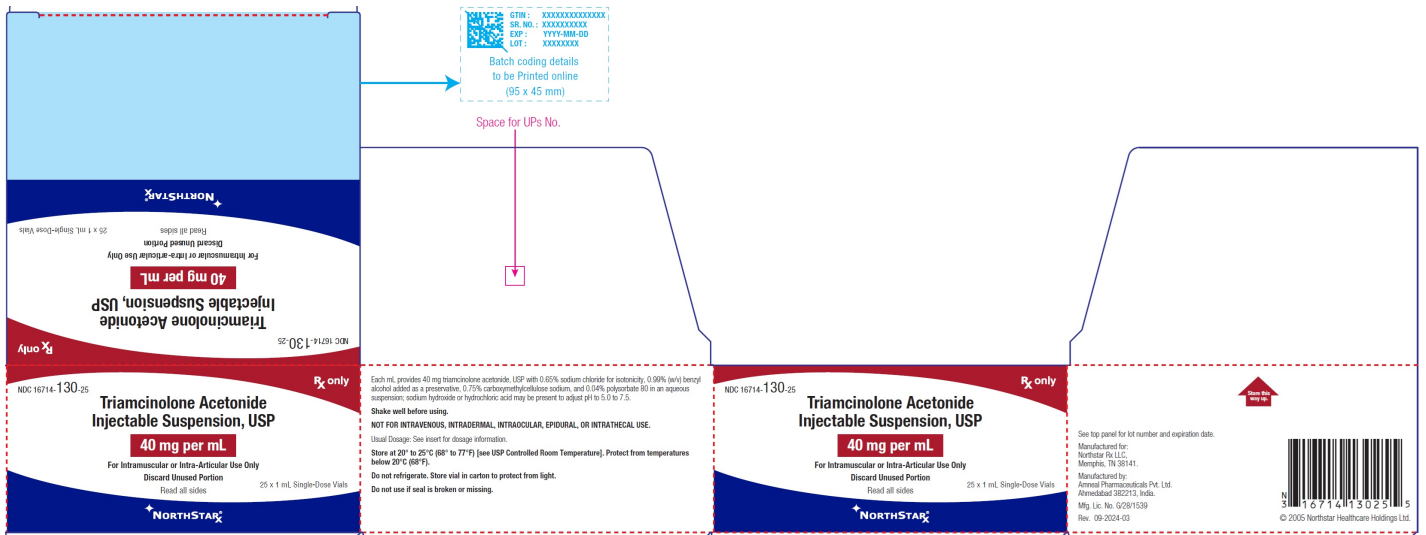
GTIN : XXXXXXXXXXXXXX
SR. NO. : XXXXXXXXXX
EXP : YYYY-MM-DD
LOT : XXXXXXXX

Batch coding details to be Printed online (95 x 45 mm)

Space for UPs No.

NORTHSTAR

25 x 1 mL Single-Dose Vials
Read all sides
Discard Unused Portion
For Intramuscular or Intra-articular Use Only

40 mg per mL

Triamcinolone Acetonide Injectable Suspension, USP

NDC 16714-130-25

Rx only

NDC 16714-130-25

Rx only

Triamcinolone Acetonide Injectable Suspension, USP

40 mg per mL

For Intramuscular or Intra-Articular Use Only
Discard Unused Portion
Read all sides

25 x 1 mL Single-Dose Vials

NORTHSTAR

Each mL provides 40 mg triamcinolone acetonide, USP with 0.65% sodium chloride for isotonicity, 0.99% (w/v) benzyl alcohol added as a preservative, 0.75% carboxymethylcellulose sodium, and 0.04% polysorbate 80 in an aqueous suspension; sodium hydroxide or hydrochloric acid may be present to adjust pH to 5.0 to 7.5.

Shake well before using.

NOT FOR INTRAVENOUS, INTRADERMAL, INTRAOCULAR, EPIDURAL, OR INTRATHECAL USE.

Usual Dosage: See insert for dosage information.

Store at 20° to 25°C (68° to 77°F) [see USP Controlled Room Temperature]. Protect from temperatures below 20°C (68°F).

Do not refrigerate. Store vial in carton to protect from light.

Do not use if seal is broken or missing.

NDC 16714-130-25

Rx only

Triamcinolone Acetonide Injectable Suspension, USP

40 mg per mL

For Intramuscular or Intra-Articular Use Only
Discard Unused Portion
Read all sides

25 x 1 mL Single-Dose Vials

NORTHSTAR

Store this way up.

See top panel for lot number and expiration date.

Manufactured for:
Northstar Rx LLC,
Memphis, TN 38141.

Manufactured by:
Amneal Pharmaceuticals Pvt. Ltd.
Ahmedabad 382213, India.

Mfg. Lic. No. G/28/1539

Rev. 09-2024-03

N 3 16714 13025 5

© 2005 Northstar Healthcare Holdings Ltd.